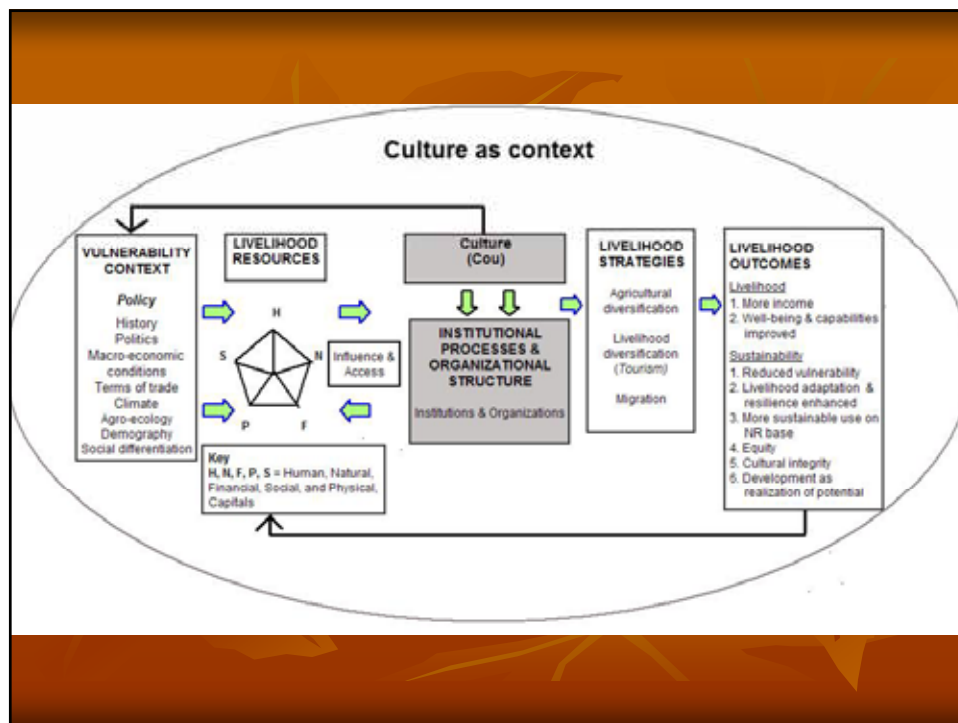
Culture as context

VULNERABILITY CONTEXT

Policy
History
Politics
Macro-economic conditions
Terms of trade
Climate
Agro-ecology
Demography
Social differentiation

LIVELIHOOD RESOURCES

H
S
N
P
F

Influence & Access

Key
H, N, F, P, S = Human, Natural, Financial, Social, and Physical, Capitals

Culture
(Cou)

INSTITUTIONAL PROCESSES & ORGANIZATIONAL STRUCTURE

Institutions & Organizations

LIVELIHOOD STRATEGIES

Agricultural diversification

Livelihood diversification (Tourism)

Migration

LIVELIHOOD OUTCOMES

Livelihood
1. More income
2. Well-being & capabilities improved

Sustainability
1. Reduced vulnerability
2. Livelihood adaptation & resilience enhanced
3. More sustainable use on NR base
4. Equity
5. Cultural integrity
6. Development as realization of potential